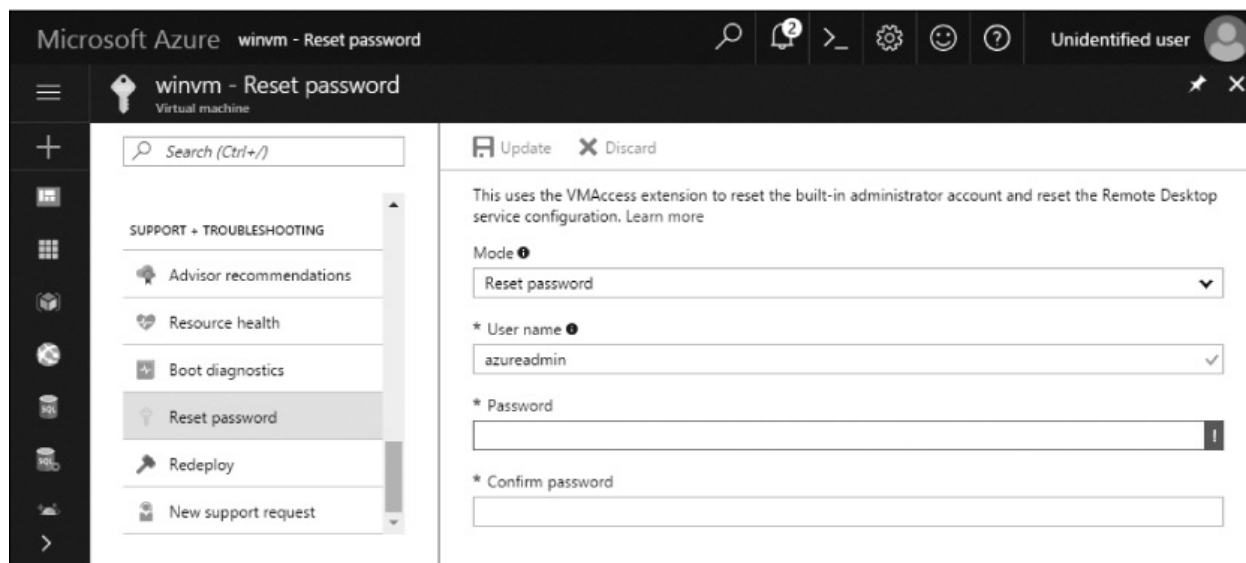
Microsoft Azure winvm - Reset password

2

Unidentified user

winvm - Reset password
Virtual machine

Search (Ctrl+/)

SUPPORT + TROUBLESHOOTING

Advisor recommendations

Resource health

Boot diagnostics

Reset password

Redeploy

New support request

Update Discard

This uses the VMAccess extension to reset the built-in administrator account and reset the Remote Desktop service configuration. Learn more

Mode

Reset password

* User name

azureadmin

* Password

* Confirm password